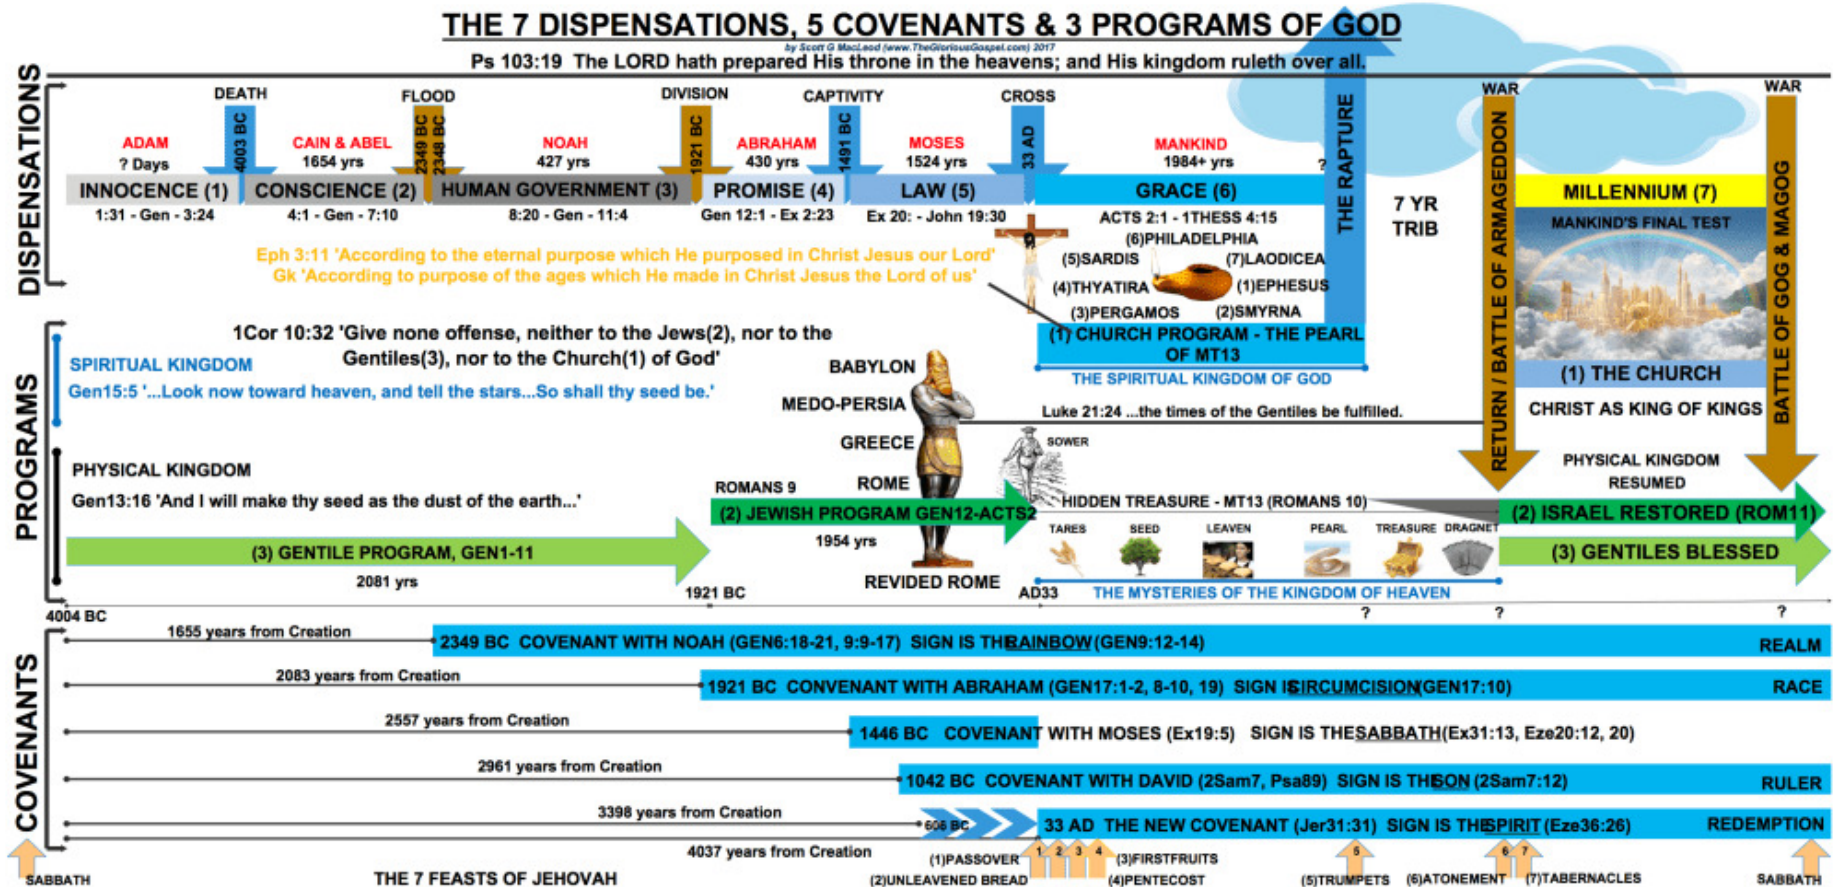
THE 7 DISPENSATIONS, 5 COVENANTS & 3 PROGRAMS OF GOD

by Scott G MacLeod (www.TheGloriousGospel.com) 2017

Ps 103:19 The LORD hath prepared His throne in the heavens; and His kingdom ruleth over all.

DISPENSATIONS

DEATH 4003 BC FLOOD 2349 BC 2348 BC DIVISION 1921 BC CAPTIVITY 1491 BC CROSS 33 AD WAR WAR

ADAM ? Days CAIN & ABEL 1654 yrs NOAH 427 yrs ABRAHAM 430 yrs MOSES 1524 yrs MANKIND 1984+ yrs ?

INNOCENCE (1) 1:31 - Gen - 3:24
CONSCIENCE (2) 4:1 - Gen - 7:10
HUMAN GOVERNMENT (3) 8:20 - Gen - 11:4
PROMISE (4) Gen 12:1 - Ex 2:23
LAW (5) Ex 20: - John 19:30
GRACE (6) ACTS 2:1 - 1THESS 4:15

THE RAPTURE

7 YR TRIB

RETURN / BATTLE OF ARMAGEDDON

MILLENNIUM (7)
MANKIND'S FINAL TEST

BATTLE OF GOG & MAGOG

Eph 3:11 'According to the eternal purpose which He purposed in Christ Jesus our Lord'
Gk 'According to purpose of the ages which He made in Christ Jesus the Lord of us'

(6)PHILADELPHIA (5)SARDIS (7)LAODICEA (4)THYATIRA (1)EPHESUS (3)PERGAMOS (2)SMYRNA

(1) CHURCH PROGRAM - THE PEARL OF MT13
THE SPIRITUAL KINGDOM OF GOD

(1) THE CHURCH
CHRIST AS KING OF KINGS

PROGRAMS

1Cor 10:32 'Give none offense, neither to the Jews(2), nor to the Gentiles(3), nor to the Church(1) of God'

SPIRITUAL KINGDOM
Gen15:5 '...Look now toward heaven, and tell the stars...So shall thy seed be.'

BABYLON
MEDO-PERSIA
GREECE
ROME
REVIDED ROME

Luke 21:24 ...the times of the Gentiles be fulfilled.

PHYSICAL KINGDOM
Gen13:16 'And I will make thy seed as the dust of the earth...'

SOWER
HIDDEN TREASURE - MT13 (ROMANS 10)

ROMANS 9
(2) JEWISH PROGRAM GEN12-ACTS2
1954 yrs

PHYSICAL KINGDOM RESUMED
(2) ISRAEL RESTORED (ROM11)
(3) GENTILES BLESSED

TARES SEED LEAVEN PEARL TREASURE DRAGNET

(3) GENTILE PROGRAM, GEN1-11
2081 yrs

1921 BC AD33 THE MYSTERIES OF THE KINGDOM OF HEAVEN

4004 BC ? ? ?

COVENANTS

1655 years from Creation
2349 BC COVENANT WITH NOAH (GEN6:18-21, 9:9-17) SIGN IS THE RAINBOW (GEN9:12-14) REALM

2083 years from Creation
1921 BC CONVENANT WITH ABRAHAM (GEN17:1-2, 8-10, 19) SIGN IS CIRCUMCISION (GEN17:10) RACE

2557 years from Creation
1446 BC COVENANT WITH MOSES (Ex19:5) SIGN IS THE SABBATH (Ex31:13, Eze20:12, 20)

2961 years from Creation
1042 BC COVENANT WITH DAVID (2Sam7, Psa89) SIGN IS THE SON (2Sam7:12) RULER

3398 years from Creation
606 BC
33 AD THE NEW COVENANT (Jer31:31) SIGN IS THE SPIRIT (Eze36:26) REDEMPTION

4037 years from Creation

SABBATH THE 7 FEASTS OF JEHOVAH (1)PASSOVER (2)UNLEAVENED BREAD 1 2 3 4 (3)FIRSTFRUITS (4)PENTECOST 5 (5)TRUMPETS (6)ATONEMENT 6 7 (7)TABERNACLES SABBATH